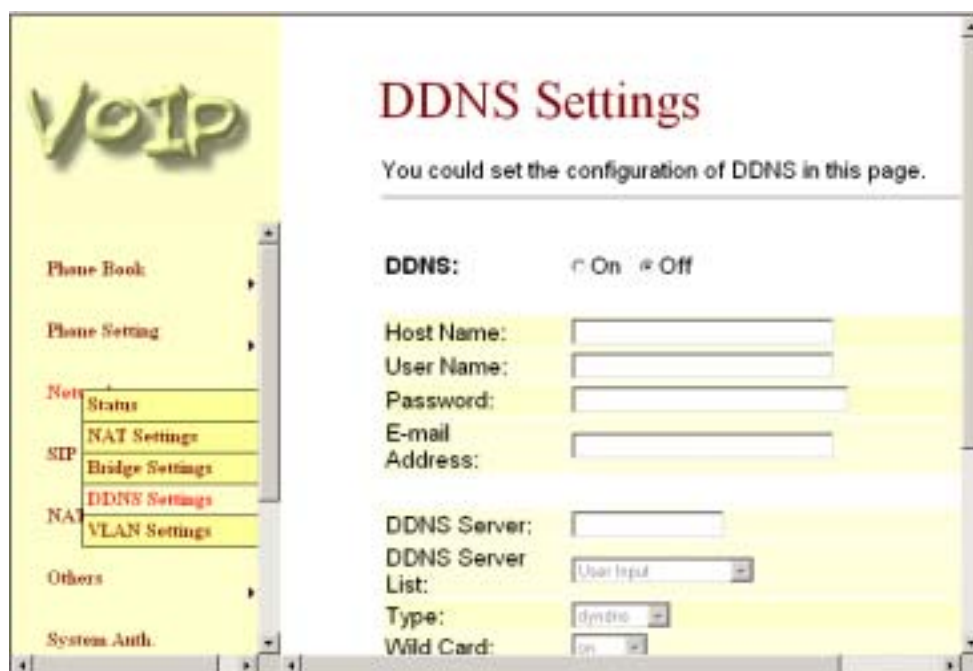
VoIP

Phone Book

Phone Setting

Netw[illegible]

Status
NAT Settings
Bridge Settings
DDNS Settings
VLAN Settings

SIP

NAT

Others

System Auth.

DDNS Settings

You could set the configuration of DDNS in this page.

DDNS: On Off

Host Name:
User Name:
Password:
E-mail Address:

DDNS Server:
DDNS Server List: User Input
Type: dyndns
Wild Card: on